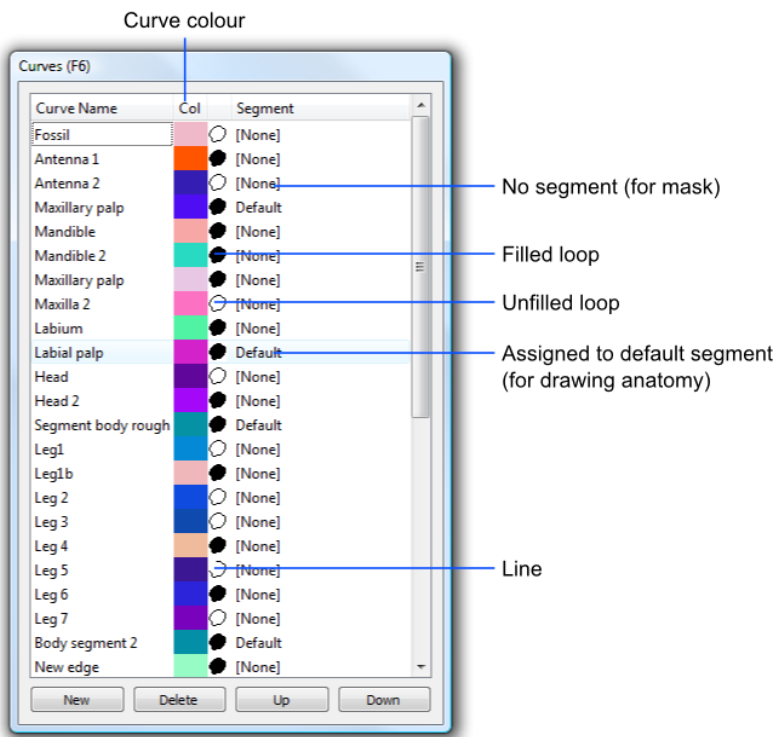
Curve colour

Curves (F6)

| Curve Name | Col | Segment |
|---|---|---|
| Fossil | | [None] |
| Antenna 1 | | [None] |
| Antenna 2 | | [None] |
| Maxillary palp | | Default |
| Mandible | | [None] |
| Mandible 2 | | [None] |
| Maxillary palp | | [None] |
| Maxilla 2 | | [None] |
| Labium | | [None] |
| Labial palp | | Default |
| Head | | [None] |
| Head 2 | | [None] |
| Segment body rough | | Default |
| Leg1 | | [None] |
| Leg1b | | [None] |
| Leg 2 | | [None] |
| Leg 3 | | [None] |
| Leg 4 | | [None] |
| Leg 5 | | [None] |
| Leg 6 | | [None] |
| Leg 7 | | [None] |
| Body segment 2 | | Default |
| New edge | | [None] |

New Delete Up Down

No segment (for mask)

Filled loop

Unfilled loop

Assigned to default segment (for drawing anatomy)

Line